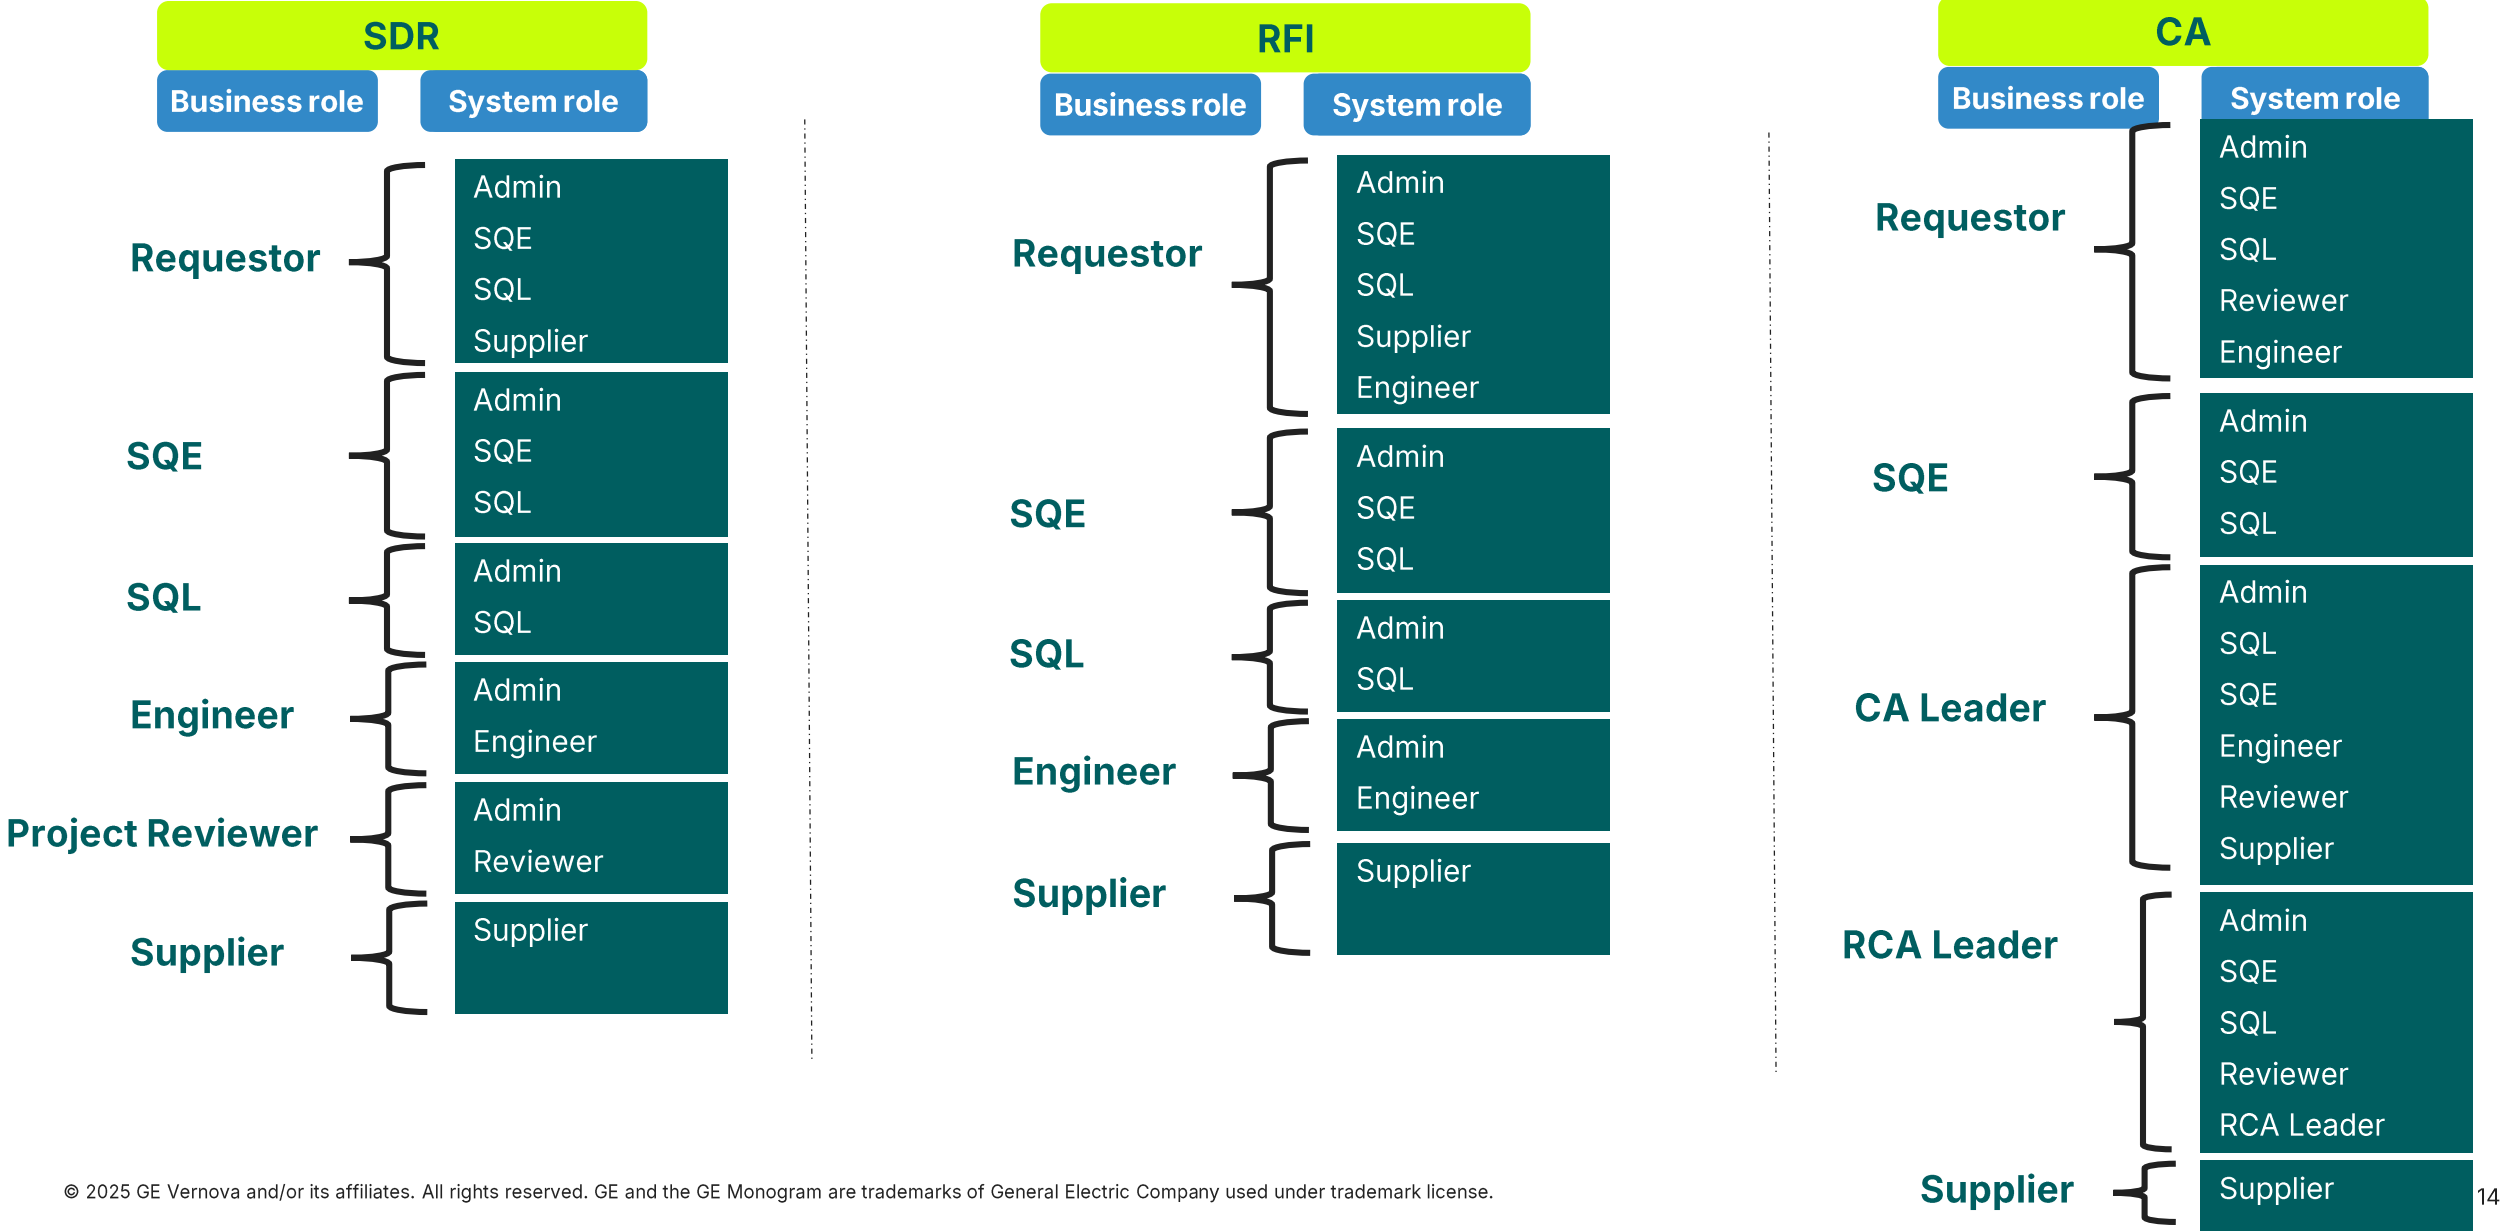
SDR

Business role | System role

Requestor
Admin
SQE
SQL
Supplier

SQE
Admin
SQE
SQL

SQL
Admin
SQL

Engineer
Admin
Engineer

Project Reviewer
Admin
Reviewer

Supplier
Supplier

RFI

Business role | System role

Requestor
Admin
SQE
SQL
Supplier
Engineer

SQE
Admin
SQE
SQL

SQL
Admin
SQL

Engineer
Admin
Engineer

Supplier
Supplier

CA

Business role | System role

Requestor
Admin
SQE
SQL
Reviewer
Engineer

SQE
Admin
SQE
SQL

CA Leader
Admin
SQL
SQE
Engineer
Reviewer
Supplier

RCA Leader
Admin
SQE
SQL
Reviewer
RCA Leader

Supplier
Supplier

© 2025 GE Vernova and/or its affiliates. All rights reserved. GE and the GE Monogram are trademarks of General Electric Company used under trademark license.

14